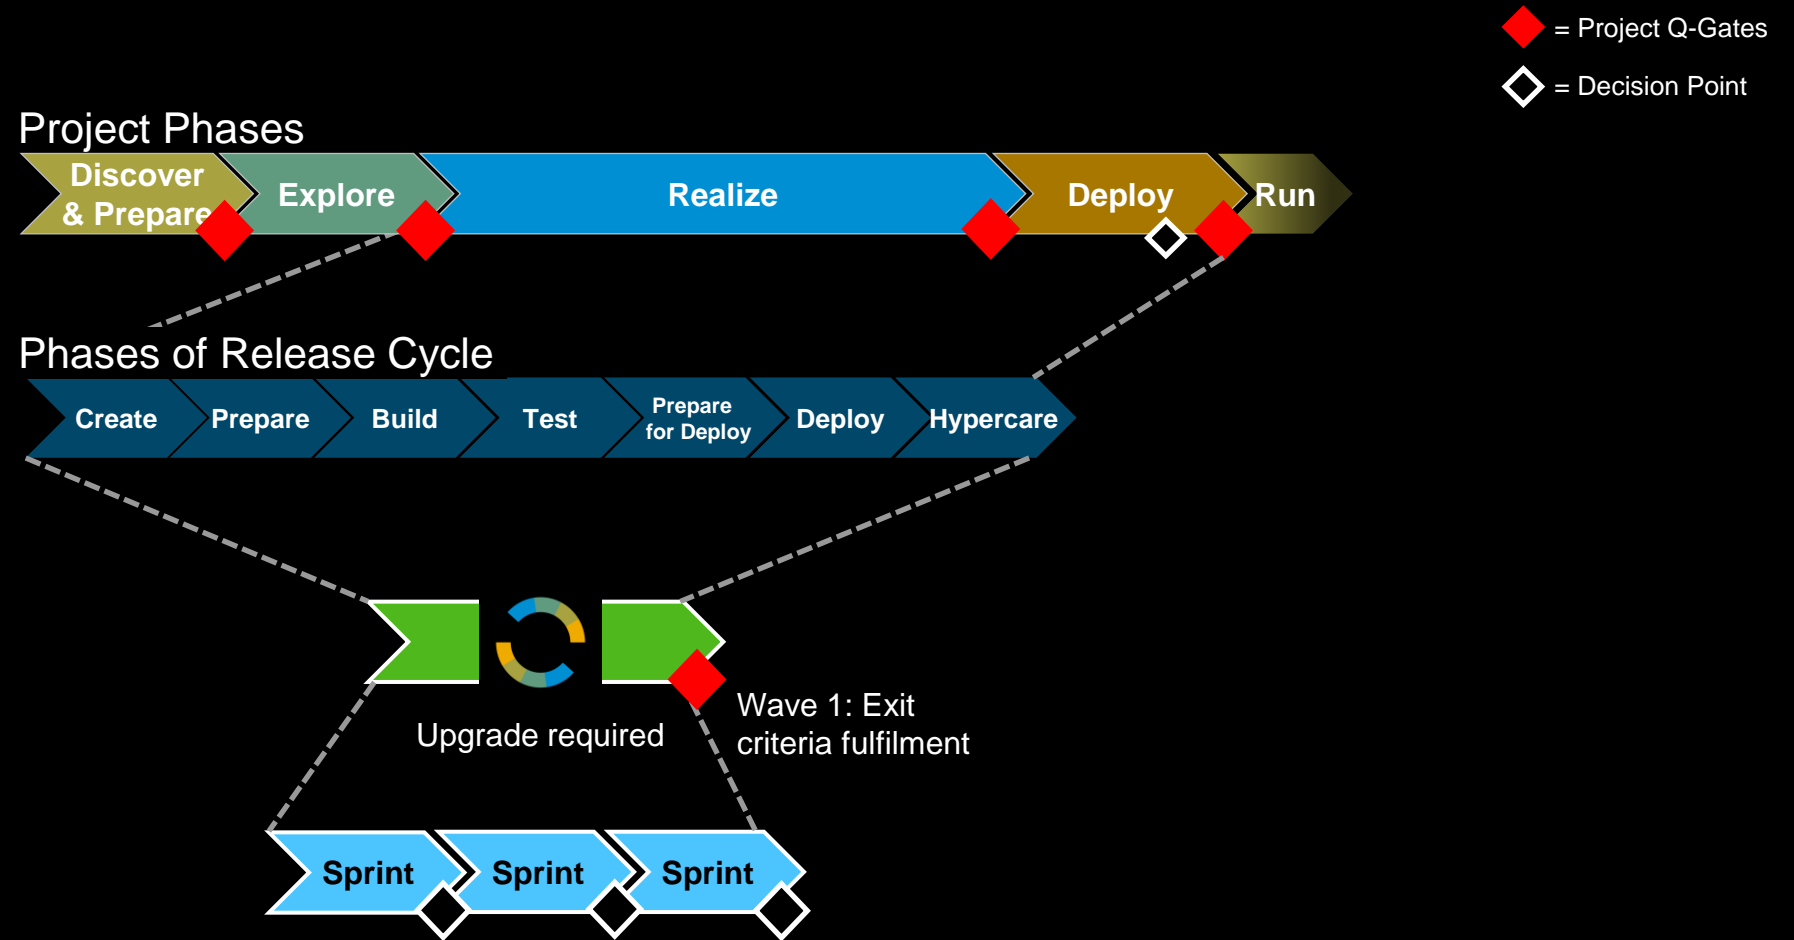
= Project Q-Gates

= Decision Point

Project Phases

Discover & Prepare

Explore

Realize

Deploy

Run

Phases of Release Cycle

Create

Prepare

Build

Test

Prepare for Deploy

Deploy

Hypercare

Upgrade required

Wave 1: Exit criteria fulfilment

Sprint

Sprint

Sprint